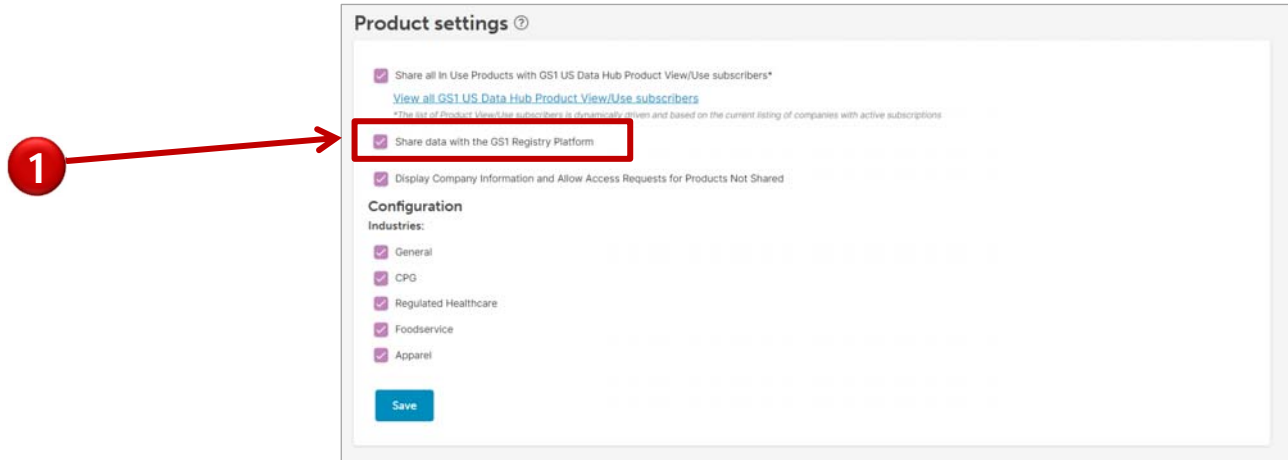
1

Product settings ⓘ

Share all In Use Products with GS1 US Data Hub Product View/Use subscribers*

View all GS1 US Data Hub Product View/Use subscribers

*The list of Product View/Use subscribers is dynamically driven and based on the current listing of companies with active subscriptions

Share data with the GS1 Registry Platform

Display Company Information and Allow Access Requests for Products Not Shared

Configuration

Industries:

General

CPG

Regulated Healthcare

Foodservice

Apparel

Save